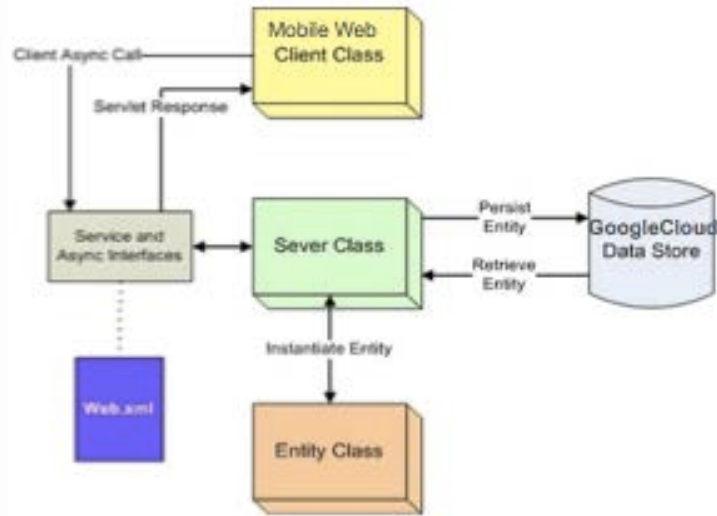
Mobile Web Client Class

Client Async Call

Servlet Response

Service and Async Interfaces

Sever Class

Persist Entity

Retrieve Entity

GoogleCloud Data Store

Instantiate Entity

Web.xml

Entity Class